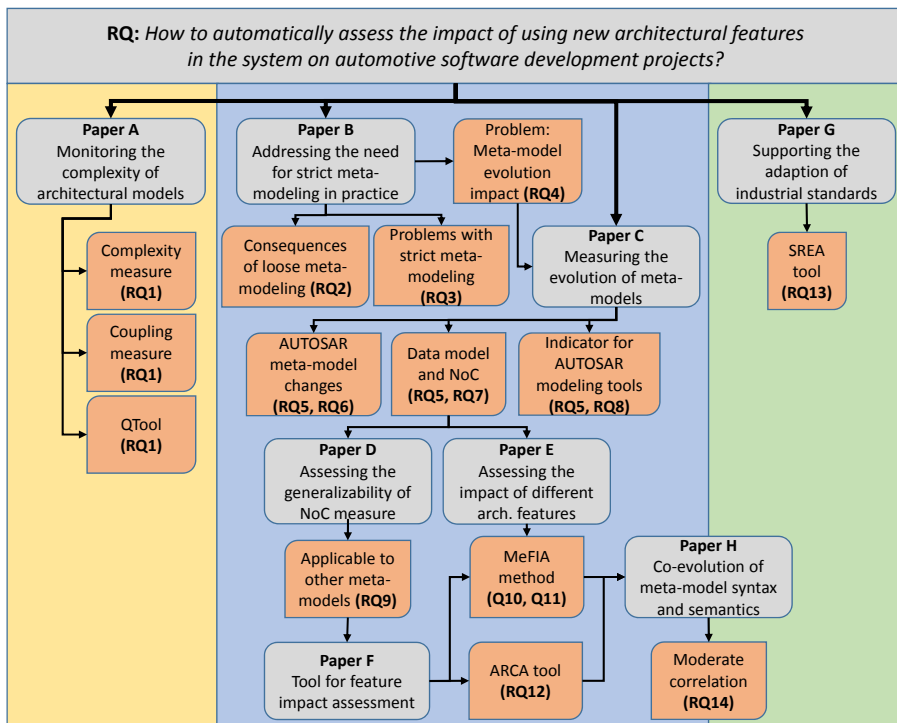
**RQ:** *How to automatically assess the impact of using new architectural features in the system on automotive software development projects?*

**Paper A**
Monitoring the complexity of architectural models

Complexity measure **(RQ1)**

Coupling measure **(RQ1)**

QTool **(RQ1)**

**Paper B**
Addressing the need for strict meta-modeling in practice

Problem: Meta-model evolution impact **(RQ4)**

Consequences of loose meta-modeling **(RQ2)**

Problems with strict meta-modeling **(RQ3)**

**Paper C**
Measuring the evolution of meta-models

AUTOSAR meta-model changes **(RQ5, RQ6)**

Data model and NoC **(RQ5, RQ7)**

Indicator for AUTOSAR modeling tools **(RQ5, RQ8)**

**Paper D**
Assessing the generalizability of NoC measure

**Paper E**
Assessing the impact of different arch. features

Applicable to other meta-models **(RQ9)**

MeFIA method **(Q10, Q11)**

**Paper F**
Tool for feature impact assessment

ARCA tool **(RQ12)**

**Paper H**
Co-evolution of meta-model syntax and semantics

Moderate correlation **(RQ14)**

**Paper G**
Supporting the adaption of industrial standards

SREA tool **(RQ13)**